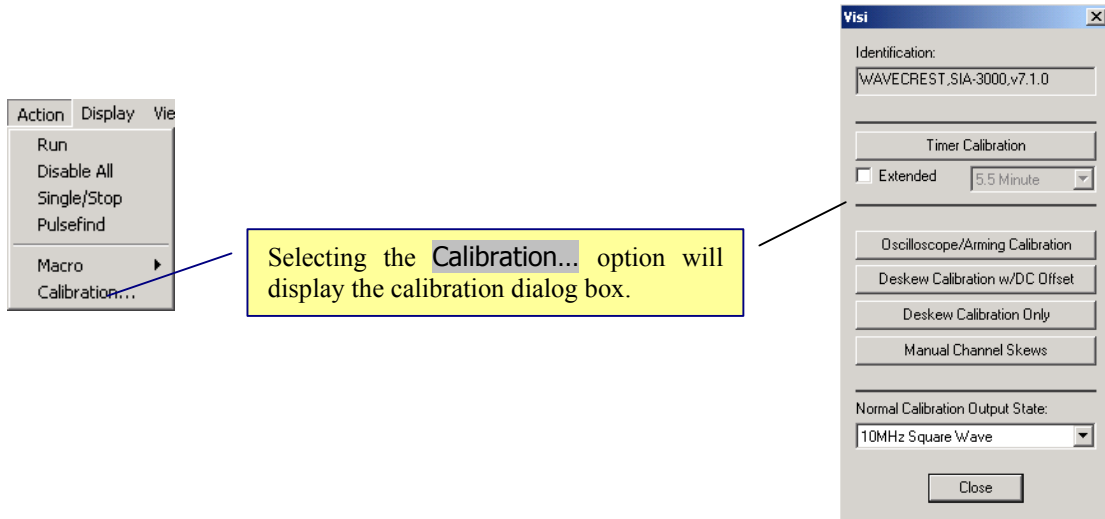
Action Display Vie
Run
Disable All
Single/Stop
Pulsefind
Macro
Calibration...

Selecting the Calibration... option will display the calibration dialog box.

Visi
Identification:
WAVECREST,SIA-3000,v7.1.0
Timer Calibration
Extended
5.5 Minute
Oscilloscope/Arming Calibration
Deskew Calibration w/DC Offset
Deskew Calibration Only
Manual Channel Skews
Normal Calibration Output State:
10MHz Square Wave
Close